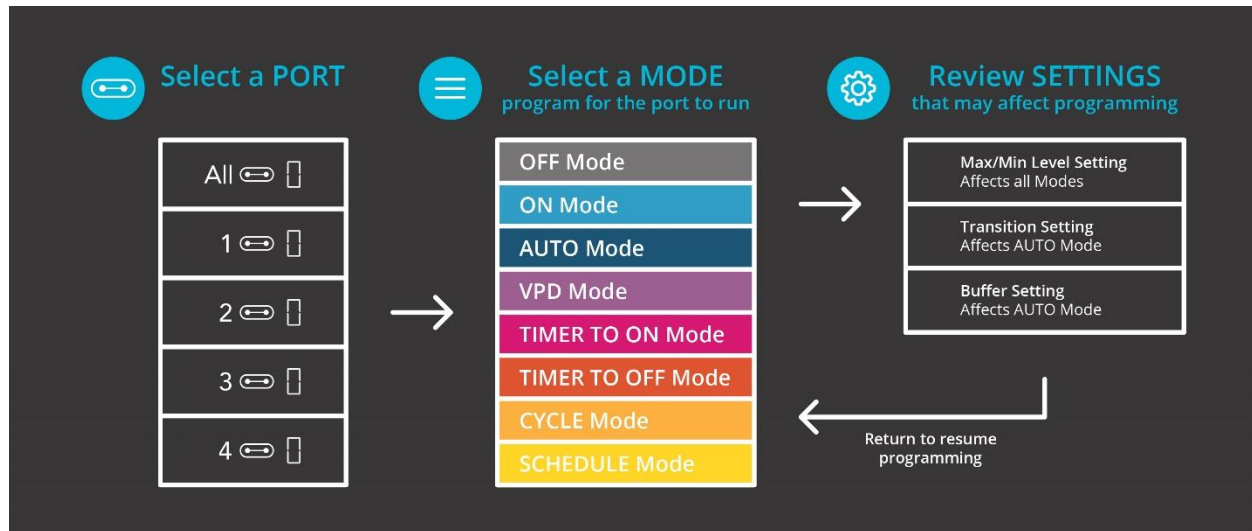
Select a PORT

All

1

2

3

4

Select a MODE
program for the port to run

OFF Mode
ON Mode
AUTO Mode
VPD Mode
TIMER TO ON Mode
TIMER TO OFF Mode
CYCLE Mode
SCHEDULE Mode

Review SETTINGS
that may affect programming

Max/Min Level Setting
Affects all Modes

Transition Setting
Affects AUTO Mode

Buffer Setting
Affects AUTO Mode

Return to resume programming